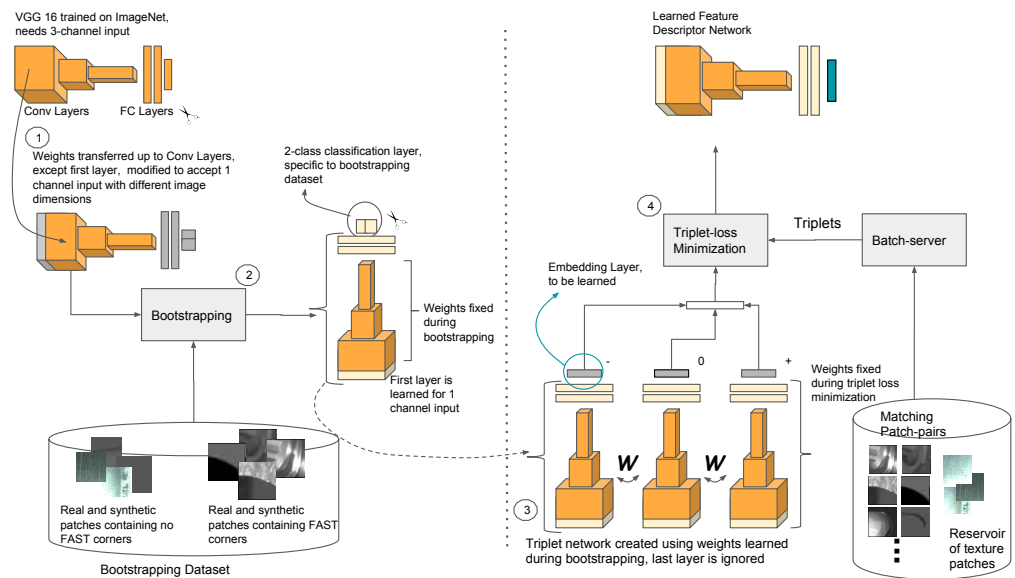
VGG 16 trained on ImageNet, needs 3-channel input

Conv Layers

FC Layers

1

Weights transferred up to Conv Layers, except first layer, modified to accept 1 channel input with different image dimensions

2-class classification layer, specific to bootstrapping dataset

2

Bootstrapping

Weights fixed during bootstrapping

First layer is learned for 1 channel input

Real and synthetic patches containing no FAST corners

Real and synthetic patches containing FAST corners

Bootstrapping Dataset

Learned Feature Descriptor Network

4

Triplet-loss Minimization

Triplets

Batch-server

Embedding Layer, to be learned

-

0

+

Weights fixed during triplet loss minimization

W

W

3

Triplet network created using weights learned during bootstrapping, last layer is ignored

Matching Patch-pairs

Reservoir of texture patches